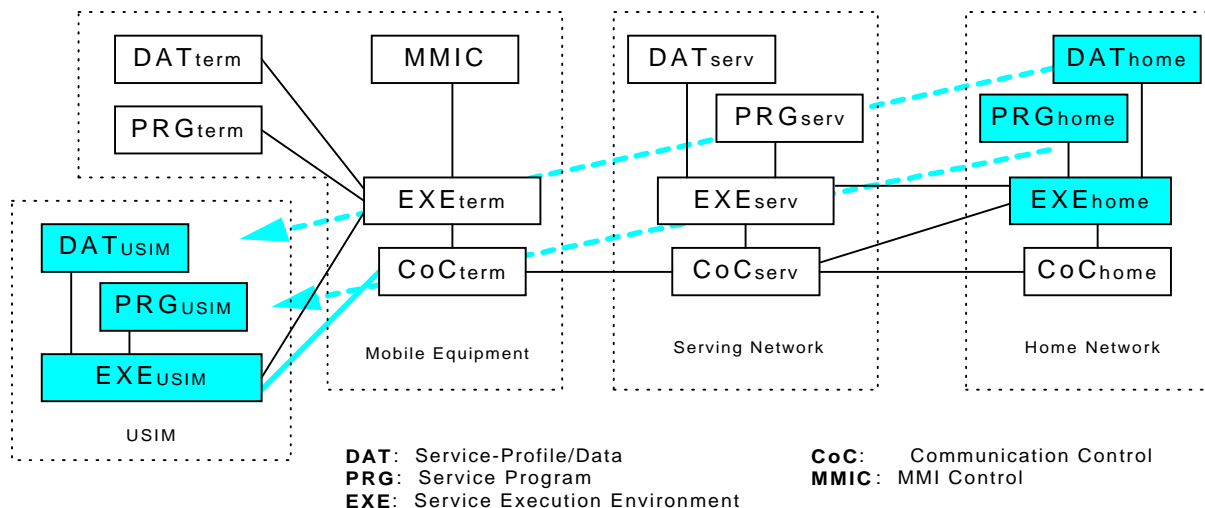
DATterm

MMIC

PRGterm

EXEterm

CoCterm

Mobile Equipment

DATserv

PRGserv

EXEserv

CoCserv

Serving Network

DAThome

PRGhome

EXEhome

CoChome

Home Network

DATUSIM

PRGUSIM

EXEUSIM

USIM

**DAT**: Service-Profile/Data
**PRG**: Service Program
**EXE**: Service Execution Environment

**CoC**: Communication Control
**MMIC**: MMI Control